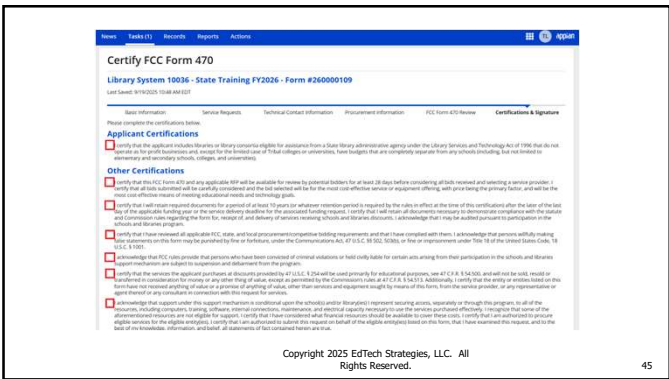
News Tasks (1) Records Reports Actions

appian

Certify FCC Form 470

Library System 10036 - State Training FY2026 - Form #260000109

Last Saved: 9/19/2025 10:48 AM EDT

Basic Information Service Requests Technical Contact Information Procurement Information FCC Form 470 Review Certifications & Signature

Please complete the certifications below.

Applicant Certifications

I certify that the applicant includes libraries or library consortia eligible for assistance from a State library administrative agency under the Library Services and Technology Act of 1996 that do not operate as for-profit businesses and, except for the limited case of Tribal colleges or universities, have budgets that are completely separate from any schools (including, but not limited to elementary and secondary schools, colleges, and universities).

Other Certifications

I certify that this FCC Form 470 and any applicable RFP will be available for review by potential bidders for at least 28 days before considering all bids received and selecting a service provider. I certify that all bids submitted will be carefully considered and the bid selected will be for the most cost-effective service or equipment offering, with price being the primary factor, and will be the most cost-effective means of meeting educational needs and technology goals.

I certify that I will retain required documents for a period of at least 10 years (or whatever retention period is required by the rules in effect at the time of this certification) after the later of the last day of the applicable funding year or the service delivery deadline for the associated funding request. I certify that I will retain all documents necessary to demonstrate compliance with the statute and Commission rules regarding the form for, receipt of, and delivery of services receiving schools and libraries discounts. I acknowledge that I may be audited pursuant to participation in the schools and libraries program.

I certify that I have reviewed all applicable FCC, state, and local procurement/competitive bidding requirements and that I have complied with them. I acknowledge that persons willfully making false statements on this form may be punished by fine or forfeiture, under the Communications Act, 47 U.S.C. §§ 502, 503(b), or fine or imprisonment under Title 18 of the United States Code, 18 U.S.C. § 1001.

I acknowledge that FCC rules provide that persons who have been convicted of criminal violations or held civilly liable for certain acts arising from their participation in the schools and libraries support mechanism are subject to suspension and debarment from the program.

I certify that the services the applicant purchases at discounts provided by 47 U.S.C. § 254 will be used primarily for educational purposes, see 47 C.F.R. § 54.500, and will not be sold, resold or transferred in consideration for money or any other thing of value, except as permitted by the Commission's rules at 47 C.F.R. § 54.513. Additionally, I certify that the entity or entities listed on this form have not received anything of value or a promise of anything of value, other than services and equipment sought by means of this form, from the service provider, or any representative or agent thereof or any consultant in connection with this request for services.

I acknowledge that support under this support mechanism is conditional upon the school(s) and/or library(ies) I represent securing access, separately or through this program, to all of the resources, including computers, training, software, internal connections, maintenance, and electrical capacity necessary to use the services purchased effectively. I recognize that some of the aforementioned resources are not eligible for support. I certify that I have considered what financial resources should be available to cover these costs. I certify that I am authorized to procure eligible services for the eligible entity(ies). I certify that I am authorized to submit this request on behalf of the eligible entity(ies) listed on this form, that I have examined this request, and to the best of my knowledge, information, and belief, all statements of fact contained herein are true.

Copyright 2025 EdTech Strategies, LLC. All Rights Reserved.

45